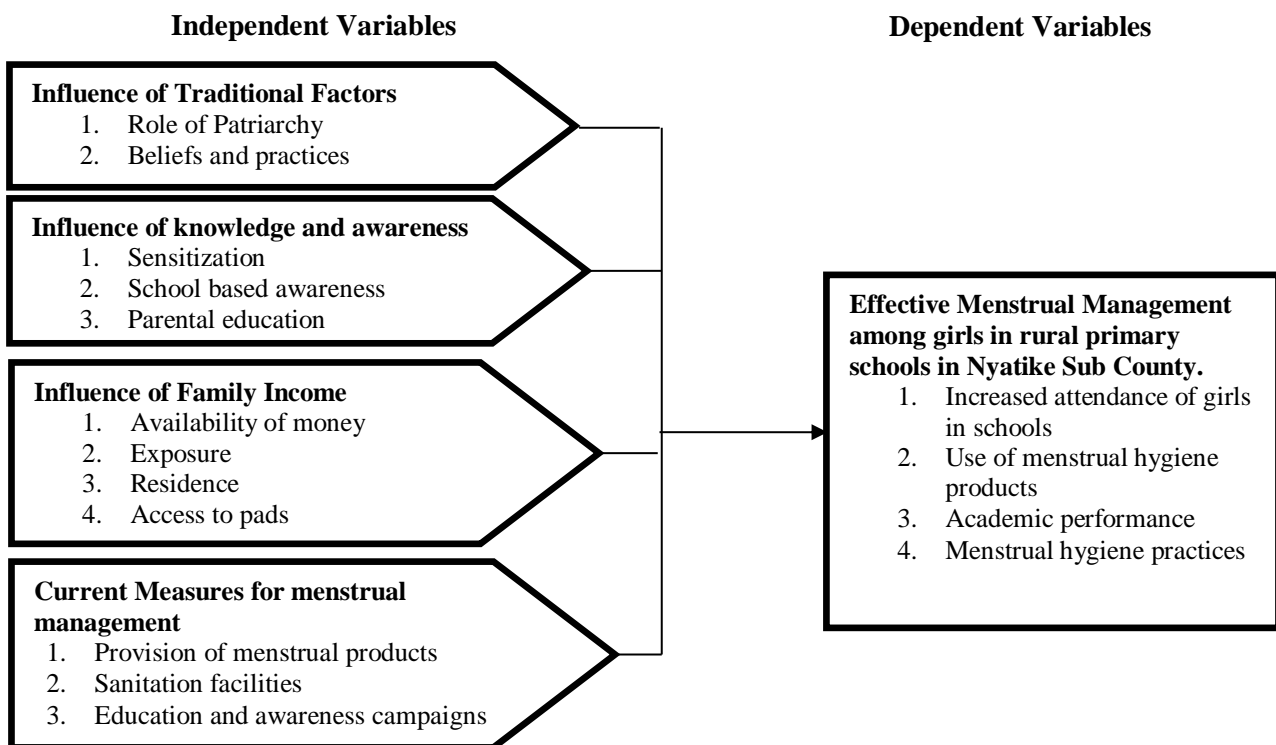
Independent Variables

Dependent Variables

Influence of Traditional Factors
1. Role of Patriarchy
2. Beliefs and practices

Influence of knowledge and awareness
1. Sensitization
2. School based awareness
3. Parental education

Influence of Family Income
1. Availability of money
2. Exposure
3. Residence
4. Access to pads

Current Measures for menstrual management
1. Provision of menstrual products
2. Sanitation facilities
3. Education and awareness campaigns

Effective Menstrual Management among girls in rural primary schools in Nyatike Sub County.
1. Increased attendance of girls in schools
2. Use of menstrual hygiene products
3. Academic performance
4. Menstrual hygiene practices